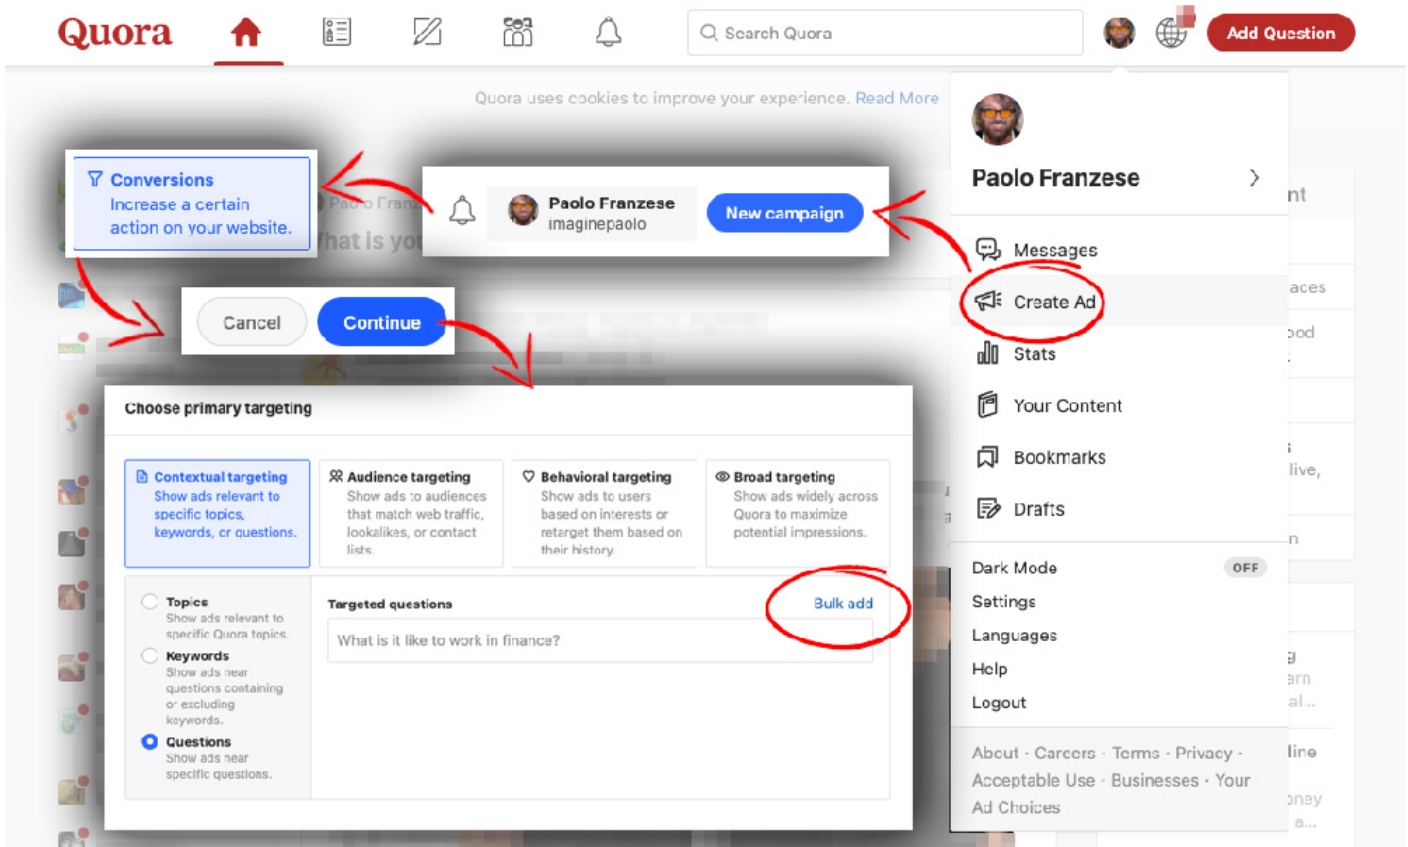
Quora

Search Quora

Add Question

Quora uses cookies to improve your experience. Read More

Conversions
Increase a certain action on your website.

Paolo Franzese
imaginepaolo

New campaign

Cancel

Continue

Choose primary targeting

Contextual targeting
Show ads relevant to specific topics, keywords, or questions.

Audience targeting
Show ads to audiences that match web traffic, lookalikes, or contact lists.

Behavioral targeting
Show ads to users based on interests or retarget them based on their history.

Broad targeting
Show ads widely across Quora to maximize potential impressions.

Topics
Show ads relevant to specific Quora topics.

Keywords
Show ads near questions containing or excluding keywords.

Questions
Show ads near specific questions.

Targeted questions

Bulk add

What is it like to work in finance?

Paolo Franzese

Messages

Create Ad

Stats

Your Content

Bookmarks

Drafts

Dark Mode OFF

Settings

Languages

Help

Logout

About · Careers · Terms · Privacy · Acceptable Use · Businesses · Your Ad Choices